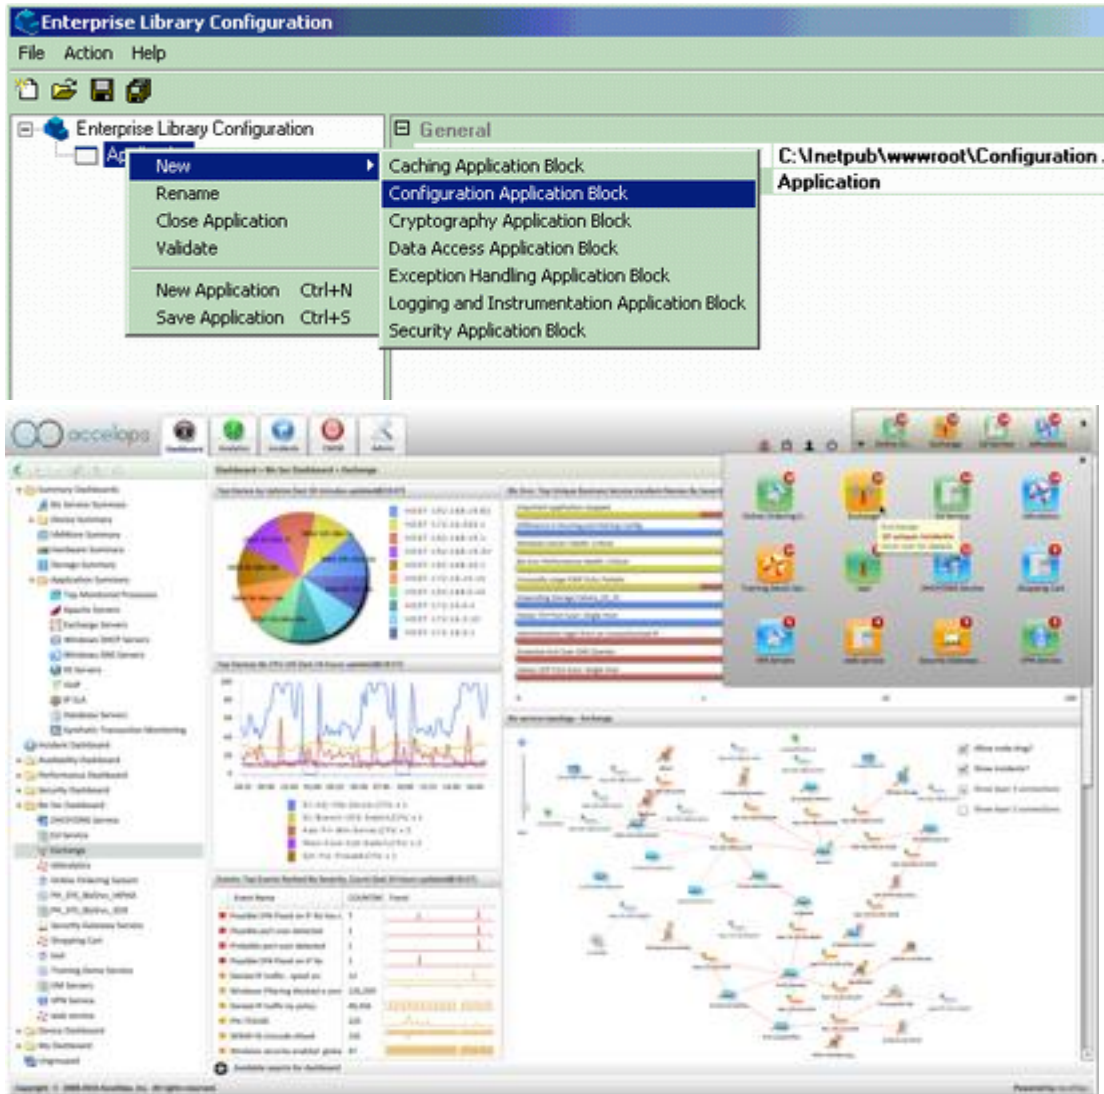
Enterprise Library Configuration

File Action Help

Enterprise Library Configuration

Ap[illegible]

New
Rename
Close Application
Validate
New Application Ctrl+N
Save Application Ctrl+S

Caching Application Block
Configuration Application Block
Cryptography Application Block
Data Access Application Block
Exception Handling Application Block
Logging and Instrumentation Application Block
Security Application Block

General

C:\Inetpub\wwwroot\Configuration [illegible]

Application

accelops

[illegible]